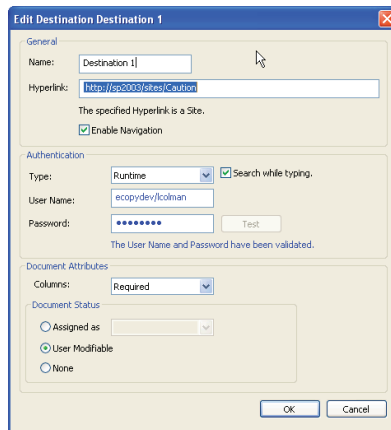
Edit Destination Destination 1

General

Name: Destination 1

Hyperlink: http://sp2003/sites/Caution

The specified Hyperlink is a Site.

Enable Navigation

Authentication

Type: Runtime

Search while typing.

User Name: ecopydev/lcolman

Password: ••••••••

Test

The User Name and Password have been validated.

Document Attributes

Columns: Required

Document Status

Assigned as

User Modifiable

None

OK

Cancel